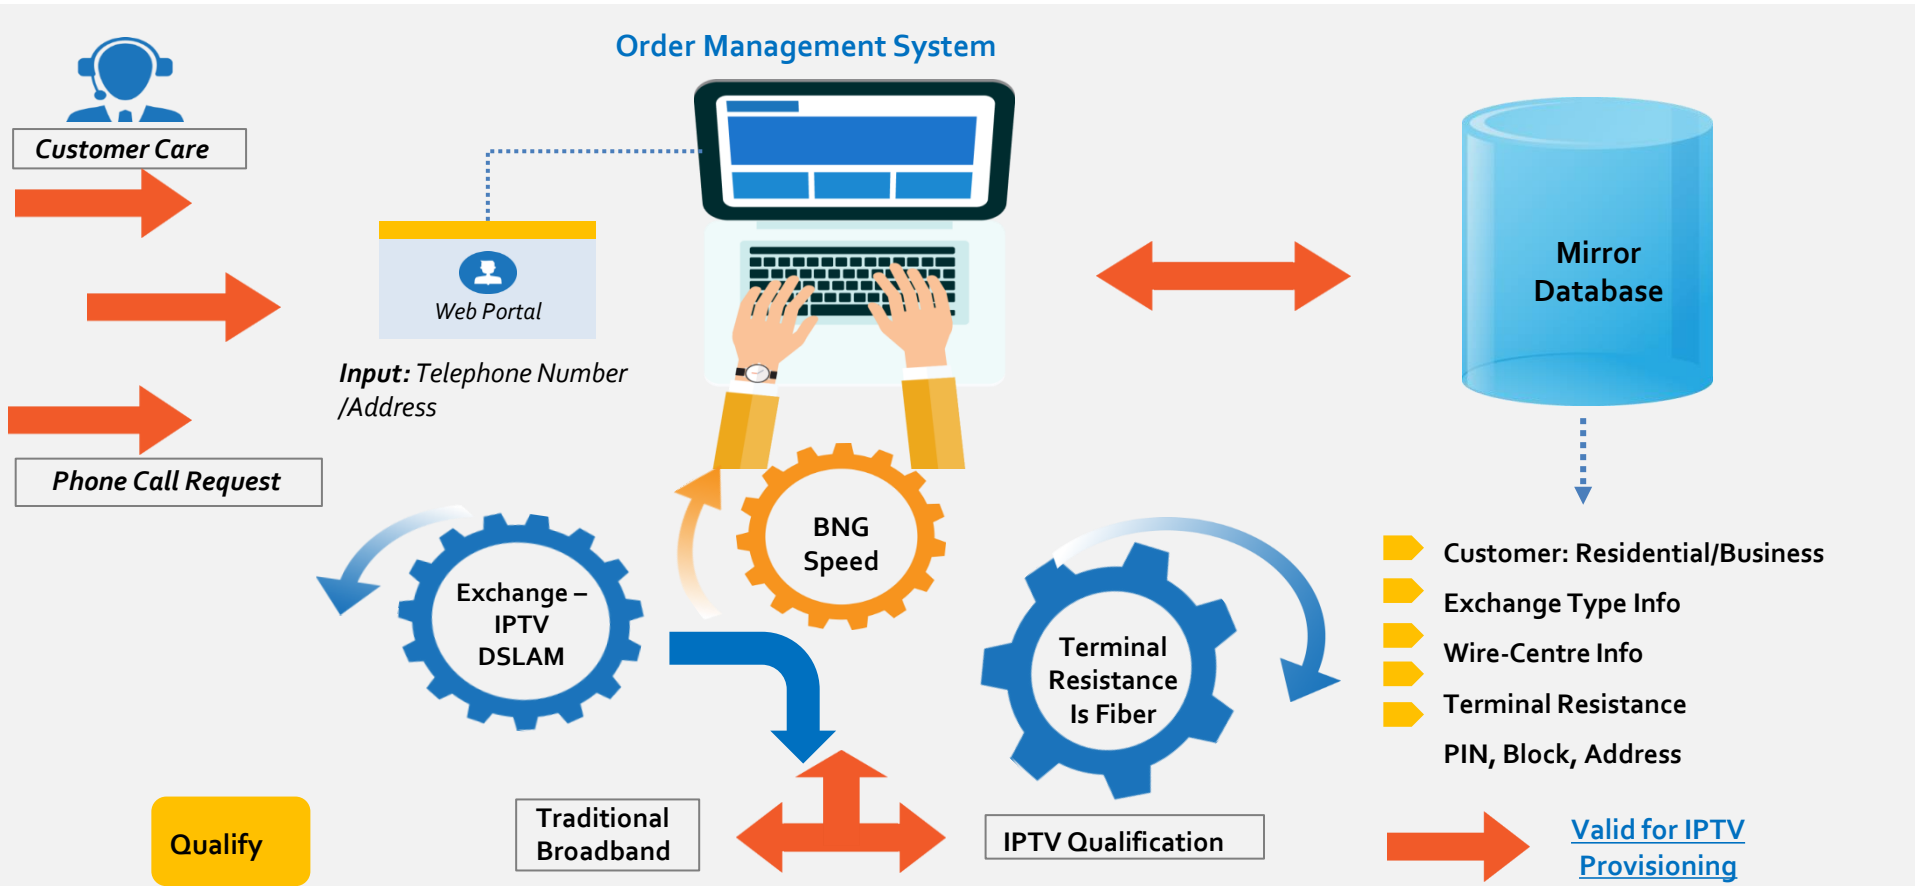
Order Management System

Customer Care

Web Portal

Input: Telephone Number /Address

Phone Call Request

Mirror Database

Customer: Residential/Business

Exchange Type Info

Wire-Centre Info

Terminal Resistance

PIN, Block, Address

BNG Speed

Exchange – IPTV DSLAM

Terminal Resistance Is Fiber

Qualify

Traditional Broadband

IPTV Qualification

Valid for IPTV Provisioning